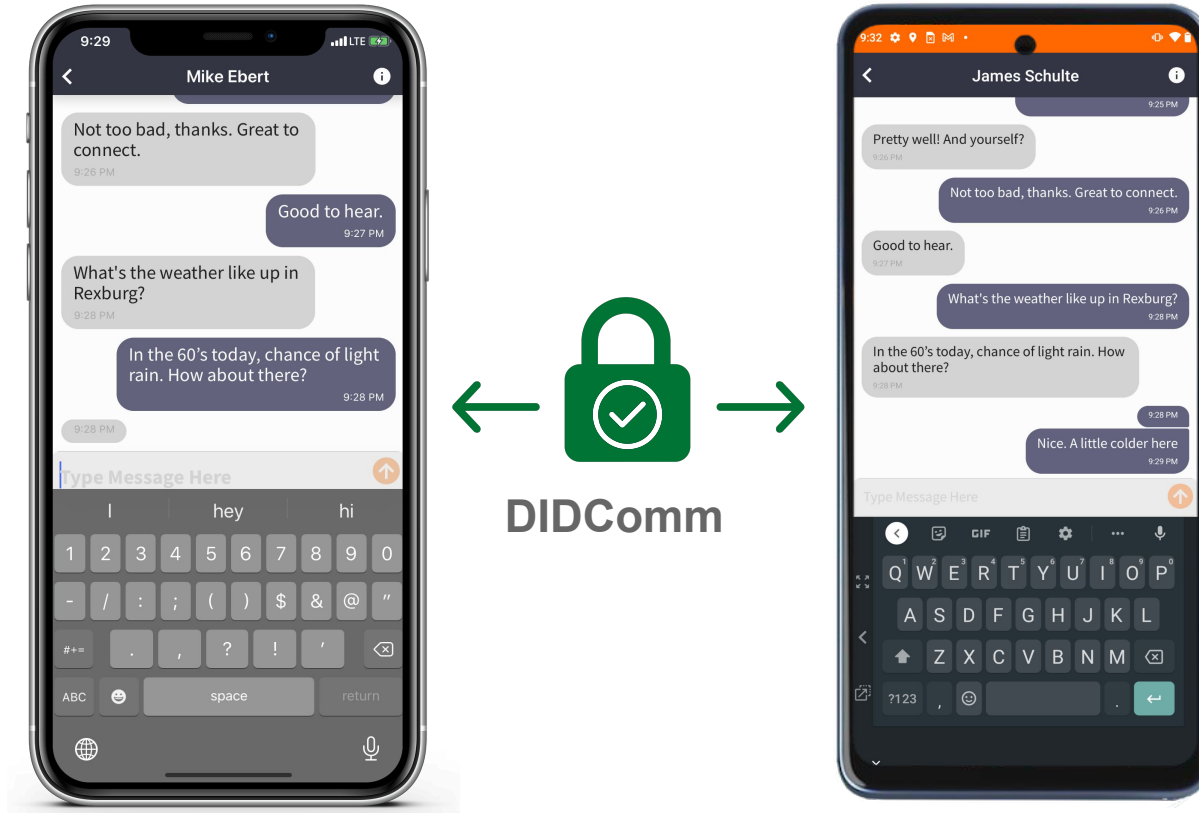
9:29

LTE

Mike Ebert

Not too bad, thanks. Great to connect.
9:26 PM

Good to hear.
9:27 PM

What's the weather like up in Rexburg?
9:28 PM

In the 60's today, chance of light rain. How about there?
9:28 PM

9:28 PM

Type Message Here

I hey hi

1 2 3 4 5 6 7 8 9 0
- / : ; ( ) $ & @ "
#+= . , ? ! '
ABC space return

DIDComm

9:32

James Schulte

9:25 PM

Pretty well! And yourself?
9:26 PM

Not too bad, thanks. Great to connect.
9:26 PM

Good to hear.
9:27 PM

What's the weather like up in Rexburg?
9:28 PM

In the 60's today, chance of light rain. How about there?
9:28 PM

9:28 PM

Nice. A little colder here
9:29 PM

Type Message Here

GIF

Q W E R T Y U I O P
A S D F G H J K L
Z X C V B N M
?123 , .